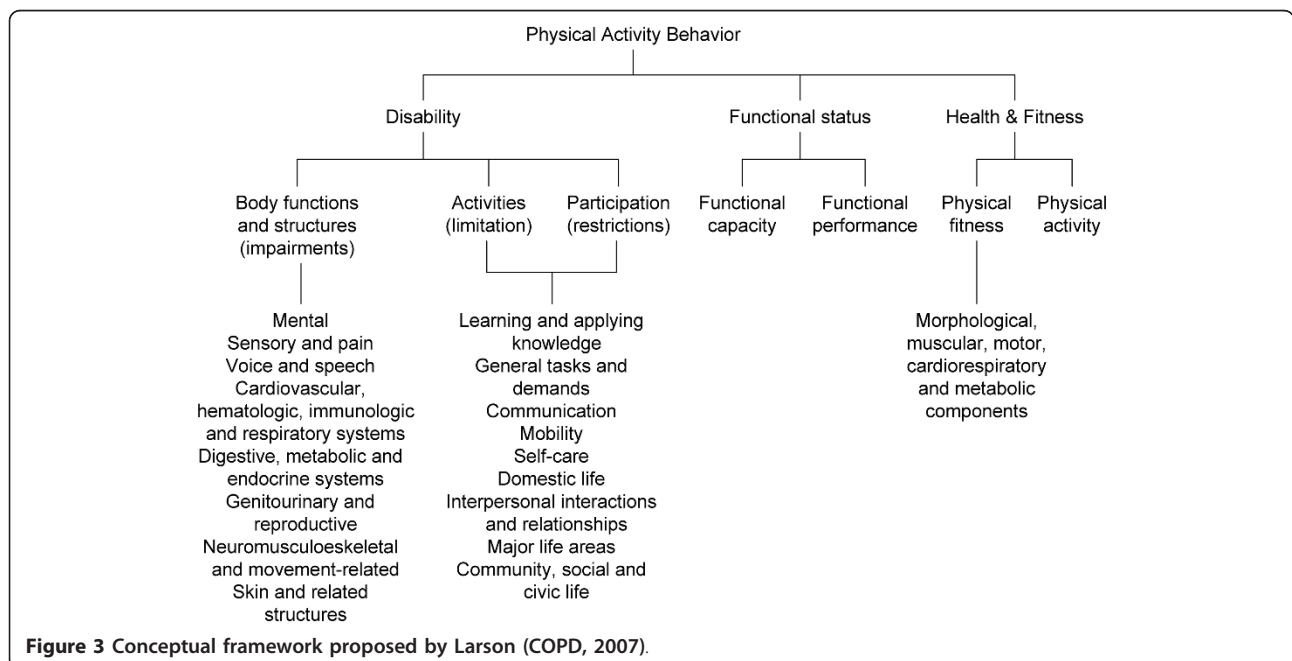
Physical Activity Behavior

Disability

Functional status

Health & Fitness

Body functions and structures (impairments)

Activities (limitation)

Participation (restrictions)

Functional capacity

Functional performance

Physical fitness

Physical activity

Mental
Sensory and pain
Voice and speech
Cardiovascular, hematologic, immunologic and respiratory systems
Digestive, metabolic and endocrine systems
Genitourinary and reproductive
Neuromusculoeskeletal and movement-related
Skin and related structures

Learning and applying knowledge
General tasks and demands
Communication
Mobility
Self-care
Domestic life
Interpersonal interactions and relationships
Major life areas
Community, social and civic life

Morphological, muscular, motor, cardiorespiratory and metabolic components

**Figure 3 Conceptual framework proposed by Larson (COPD, 2007).**